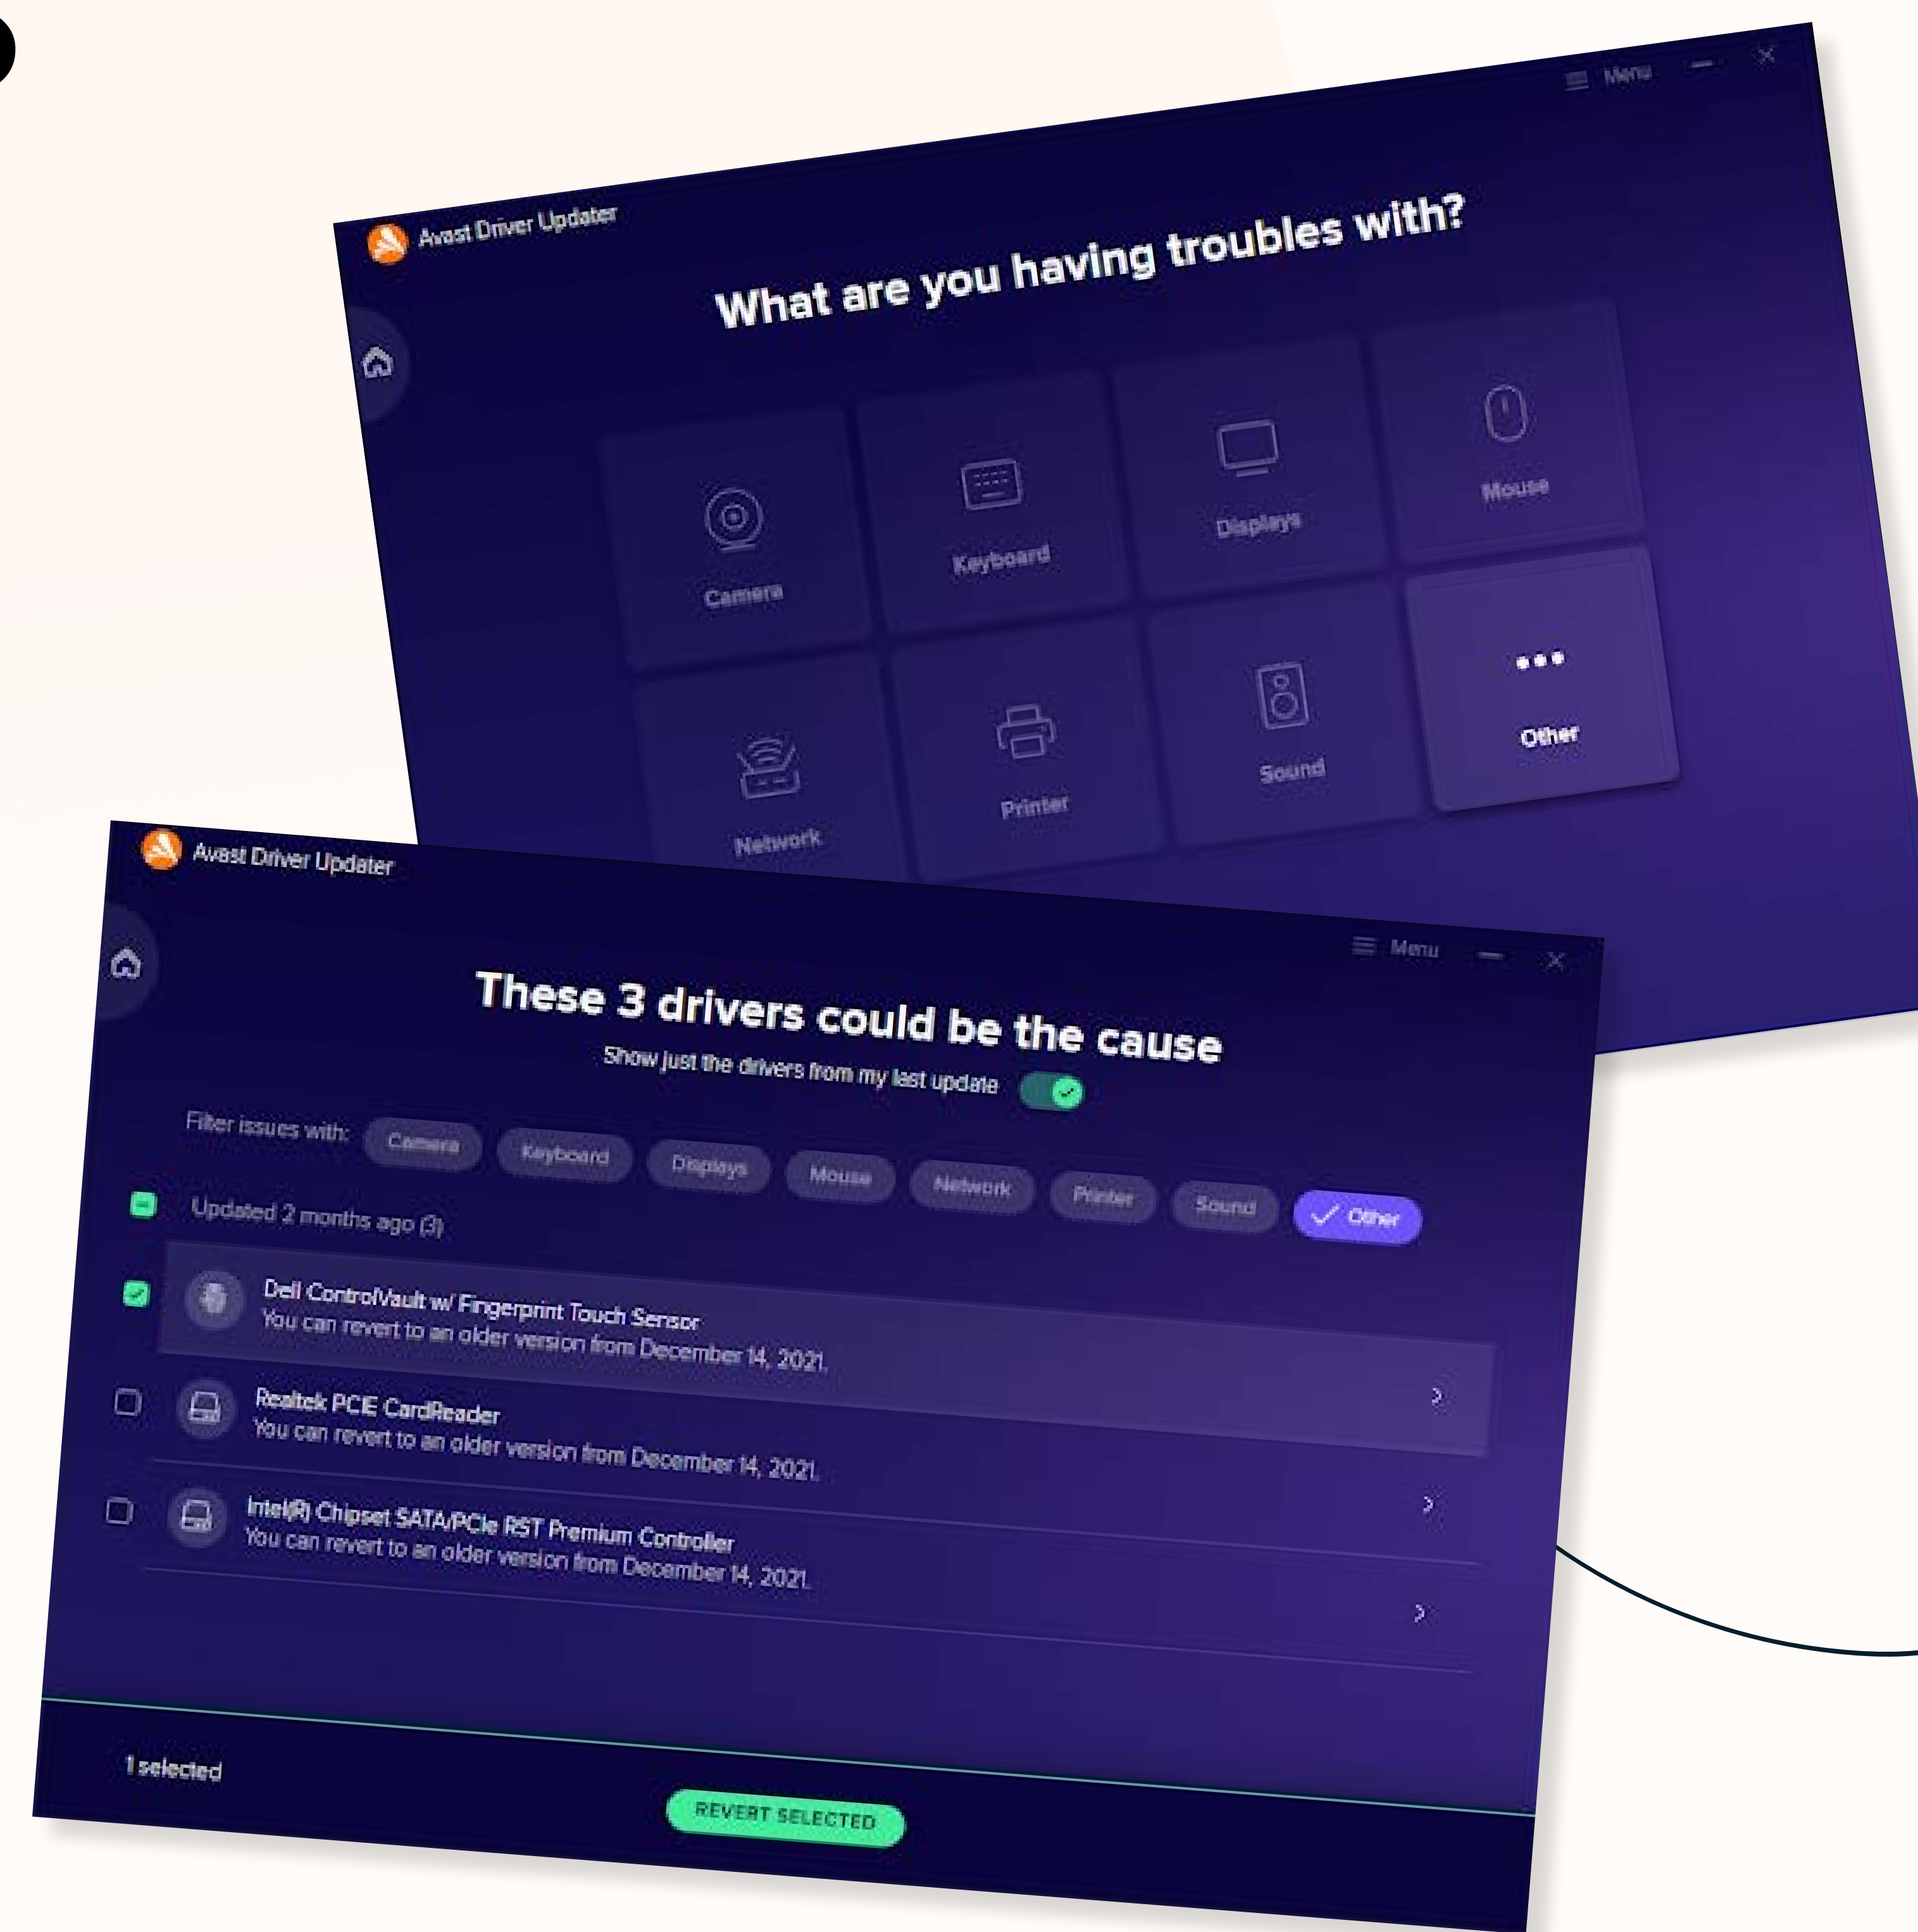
Avast Driver Updater

Menu

What are you having troubles with?

Camera

Keyboard

Displays

Mouse

Network

Printer

Sound

•••
Other

Avast Driver Updater

Menu

These 3 drivers could be the cause

Show just the drivers from my last update

Filter issues with: Camera Keyboard Displays Mouse Network Printer Sound Other

Updated 2 months ago (3)

Dell ControlVault w/ Fingerprint Touch Sensor
You can revert to an older version from December 14, 2021.

Realtek PCIE CardReader
You can revert to an older version from December 14, 2021.

Intel(R) Chipset SATA/PCIe RST Premium Controller
You can revert to an older version from December 14, 2021.

1 selected

REVERT SELECTED